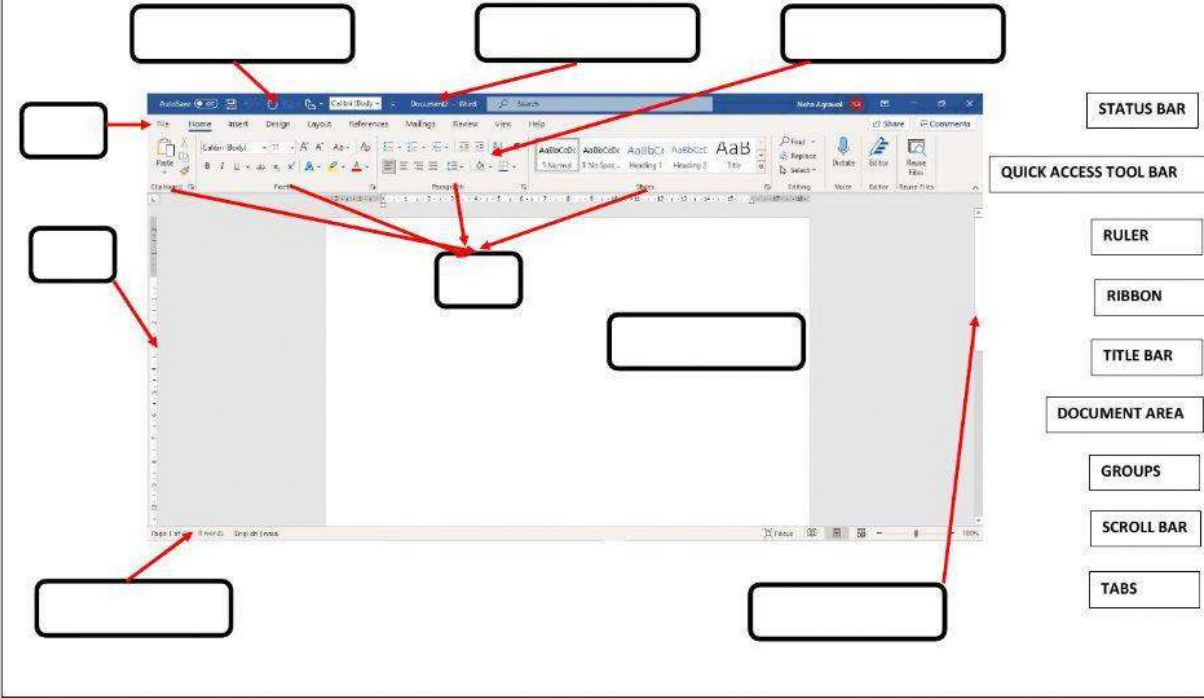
AutoSave Off Calibri (Body) Document2 - Word Search Neha Agrawal NA

File Home Insert Design Layout References Mailings Review View Help Share Comments

Paste Calibri (Body) 11 A A Aa B I U ab $x_2$ $x^2$ A AaBbCcDc AaBbCcDc AaBbCc AaBbCcC AaB 1 Normal 1 No Spac... Heading 1 Heading 2 Title Find Replace Select Dictate Editor Reuse Files

Clipboard Font Paragraph Styles Editing Voice Editor Reuse Files

Page 1 of 1 0 words English (India) Focus 100%

STATUS BAR

QUICK ACCESS TOOL BAR

RULER

RIBBON

TITLE BAR

DOCUMENT AREA

GROUPS

SCROLL BAR

TABS